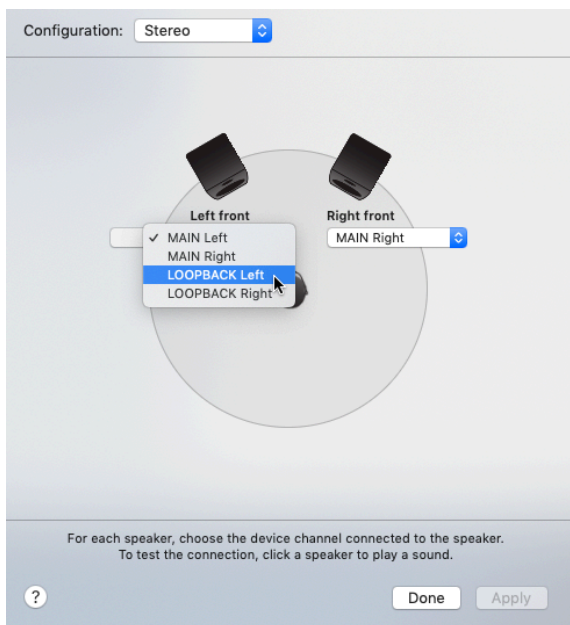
Configuration: Stereo

Left front

✓ MAIN Left
MAIN Right
LOOPBACK Left
LOOPBACK Right

Right front

MAIN Right

For each speaker, choose the device channel connected to the speaker.
To test the connection, click a speaker to play a sound.

?

Done

Apply